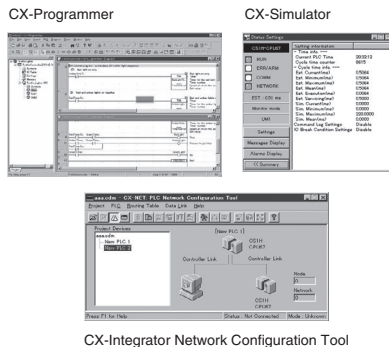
CX-Programmer

CX-Simulator

Status Settings

CS1H-CPU67

RUN

ERR/ALM

COMM

NETWORK

Settings

Message Display

Alarms Display

<< Summary

Setting information

Current PLC Time

Cycle time counter

Command Log Settings

Disable

IO Break Condition Settings

Disable

aaa.cdm - CX-NET PLC Network Configuration Tool

Project PLC Routing Table Data Link Help

Project Devices

aaa.cdm

New PLC 1

[New PLC 1]

CS1H CPU67

Controller Link

Controller Link

Node

Network

CS1H CPU67

Press F1 for Help

Status : Not Connected

Mode : Unknown

CX-Integrator Network Configuration Tool